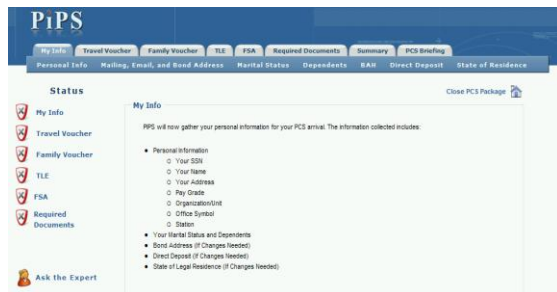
PiPS

My Info | Travel Voucher | Family Voucher | TLE | FSA | Required Documents | Summary | PCS Briefing

Personal Info | Mailing, Email, and Bond Address | Marital Status | Dependents | BAH | Direct Deposit | State of Residence

Status

My Info
Travel Voucher
Family Voucher
TLE
FSA
Required Documents

Ask the Expert

Close PCS Package

My Info

PIPS will now gather your personal information for your PCS arrival. The information collected includes:

- Personal Information
  - Your SSN
  - Your Name
  - Your Address
  - Pay Grade
  - Organization/Unit
  - Office Symbol
  - Station
- Your Marital Status and Dependents
- Bond Address (If Changes Needed)
- Direct Deposit (If Changes Needed)
- State of Legal Residence (If Changes Needed)